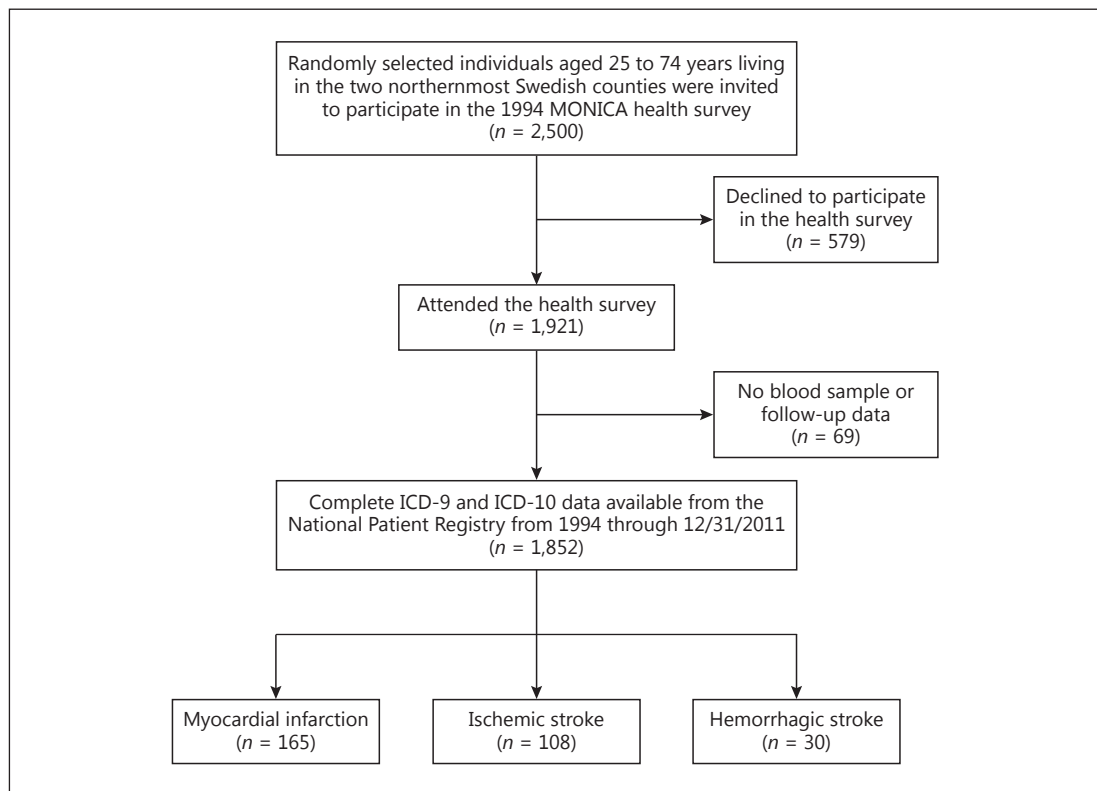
Randomly selected individuals aged 25 to 74 years living in the two northernmost Swedish counties were invited to participate in the 1994 MONICA health survey
($n$ = 2,500)

Declined to participate in the health survey
($n$ = 579)

Attended the health survey
($n$ = 1,921)

No blood sample or follow-up data
($n$ = 69)

Complete ICD-9 and ICD-10 data available from the National Patient Registry from 1994 through 12/31/2011
($n$ = 1,852)

Myocardial infarction
($n$ = 165)

Ischemic stroke
($n$ = 108)

Hemorrhagic stroke
($n$ = 30)